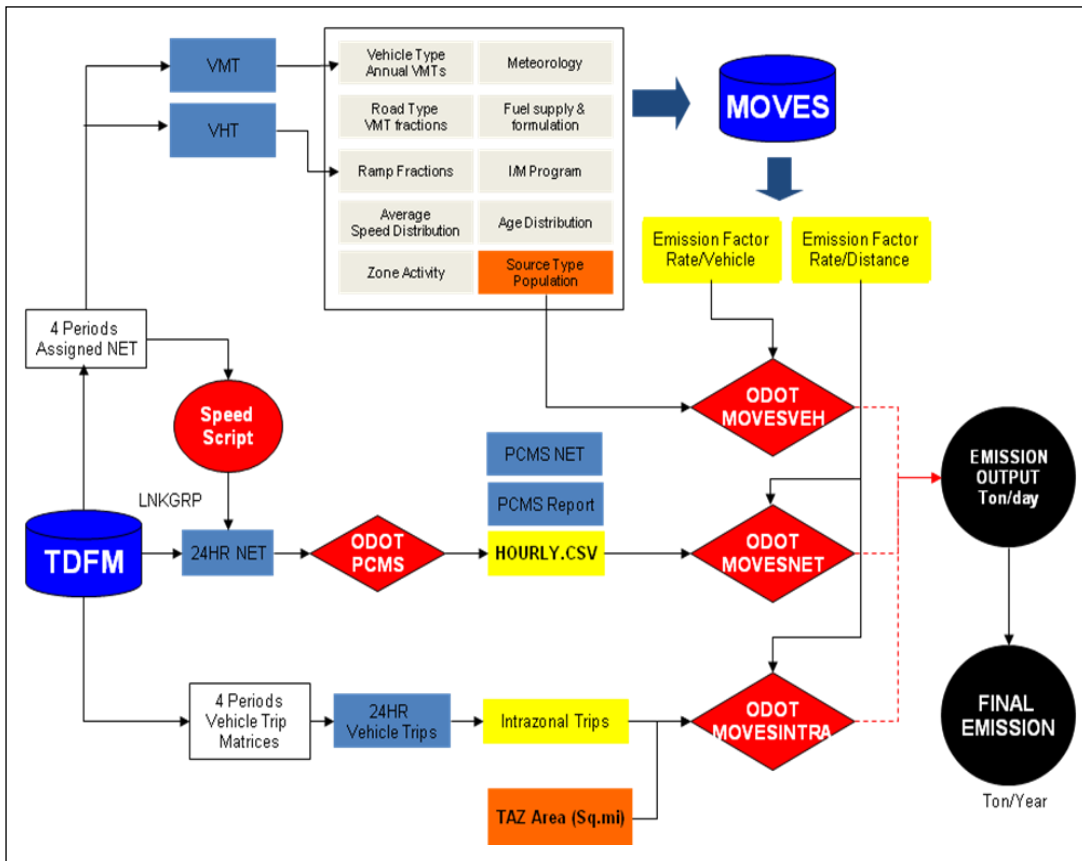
VMT

VHT

Vehicle Type Annual VMTs

Meteorology

Road Type VMT fractions

Fuel supply & formulation

Ramp Fractions

I/M Program

Average Speed Distribution

Age Distribution

Zone Activity

Source Type Population

MOVES

Emission Factor Rate/Vehicle

Emission Factor Rate/Distance

4 Periods Assigned NET

Speed Script

ODOT MOVESVEH

PCMS NET

PCMS Report

EMISSION OUTPUT Ton/day

LNKGRP

TDFM

24HR NET

ODOT PCMS

HOURLY.CSV

ODOT MOVESNET

4 Periods Vehicle Trip Matrices

24HR Vehicle Trips

Intrazonal Trips

ODOT MOVESINTRA

FINAL EMISSION

Ton/Year

TAZ Area (Sq.mi)